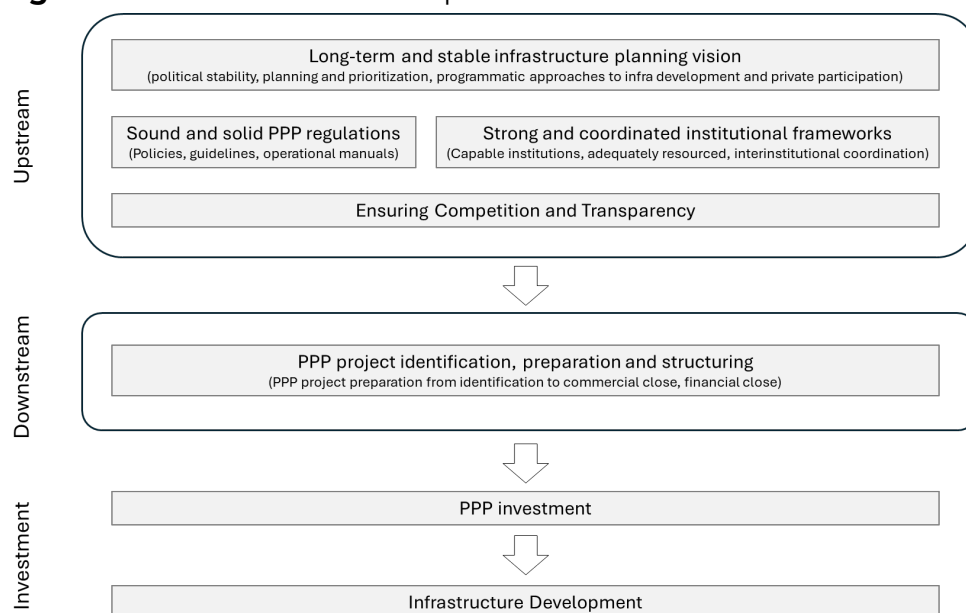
Upstream

Long-term and stable infrastructure planning vision
(political stability, planning and prioritization, programmatic approaches to infra development and private participation)

Sound and solid PPP regulations
(Policies, guidelines, operational manuals)

Strong and coordinated institutional frameworks
(Capable institutions, adequately resourced, interinstitutional coordination)

Ensuring Competition and Transparency

Downstream

PPP project identification, preparation and structuring
(PPP project preparation from identification to commercial close, financial close)

Investment

PPP investment

Infrastructure Development